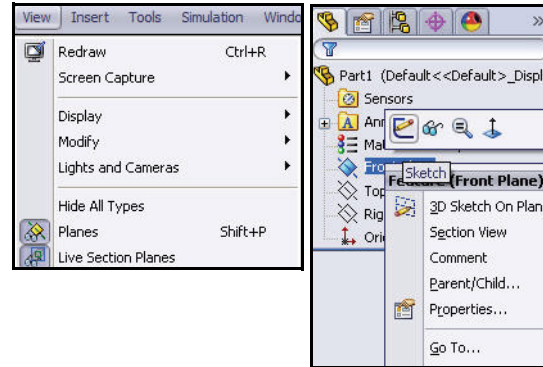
View Insert Tools Simulation Windo

Redraw Ctrl+R
Screen Capture
Display
Modify
Lights and Cameras
Hide All Types
Planes Shift+P
Live Section Planes

»

Part1 (Default<<Default>_Displ
Sensors
Ann
Ma
Fro
Sketch
Top
Rig
Ori
Feature (Front Plane)
3D Sketch On Plan
Section View
Comment
Parent/Child...
Properties...
Go To...